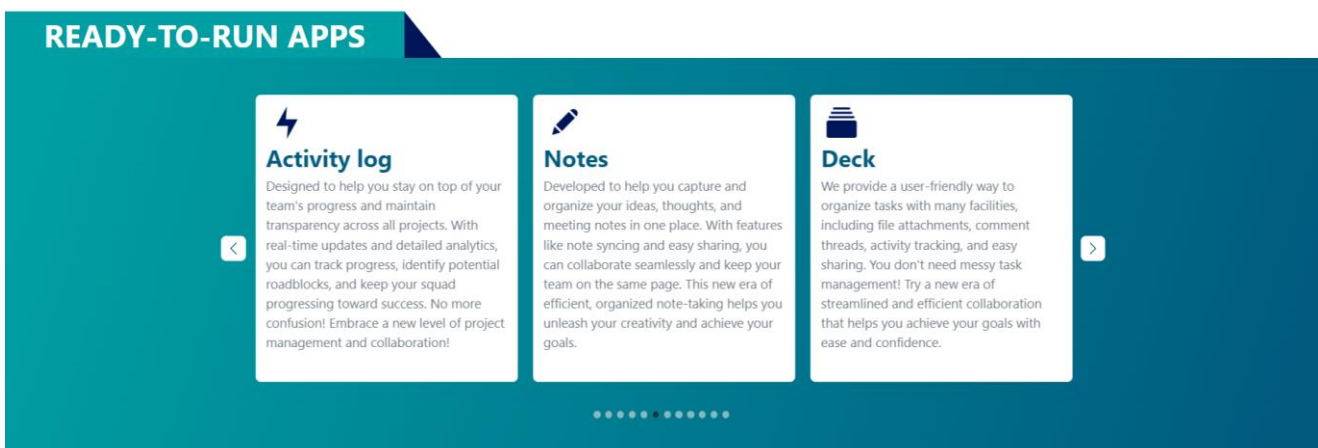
READY-TO-RUN APPS

Activity log

Designed to help you stay on top of your team's progress and maintain transparency across all projects. With real-time updates and detailed analytics, you can track progress, identify potential roadblocks, and keep your squad progressing toward success. No more confusion! Embrace a new level of project management and collaboration!

Notes

Developed to help you capture and organize your ideas, thoughts, and meeting notes in one place. With features like note syncing and easy sharing, you can collaborate seamlessly and keep your team on the same page. This new era of efficient, organized note-taking helps you unleash your creativity and achieve your goals.

Deck

We provide a user-friendly way to organize tasks with many facilities, including file attachments, comment threads, activity tracking, and easy sharing. You don't need messy task management! Try a new era of streamlined and efficient collaboration that helps you achieve your goals with ease and confidence.